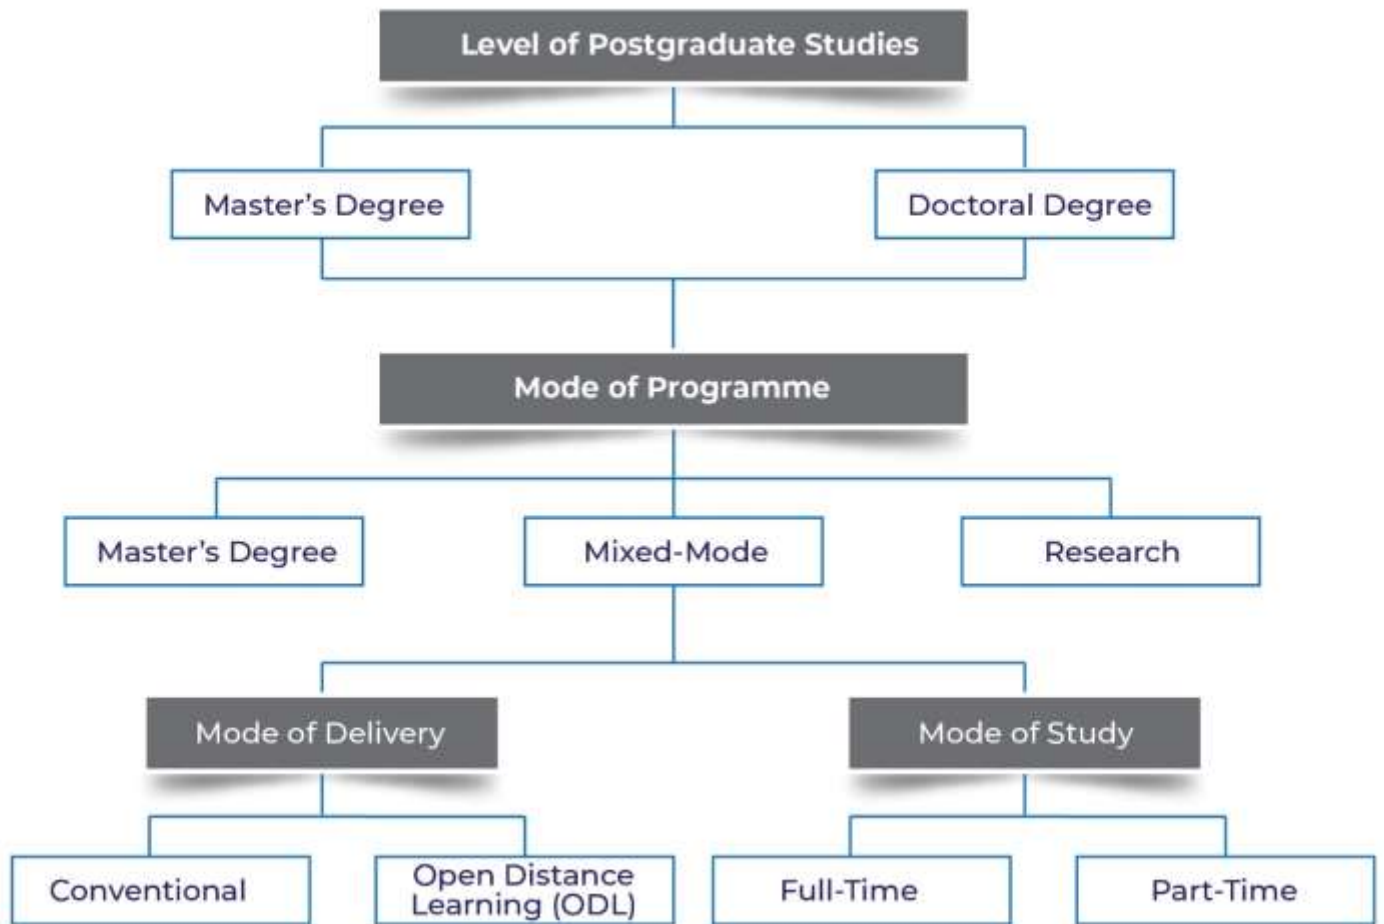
Level of Postgraduate Studies

Master's Degree

Doctoral Degree

Mode of Programme

Master's Degree

Mixed-Mode

Research

Mode of Delivery

Mode of Study

Conventional

Open Distance Learning (ODL)

Full-Time

Part-Time